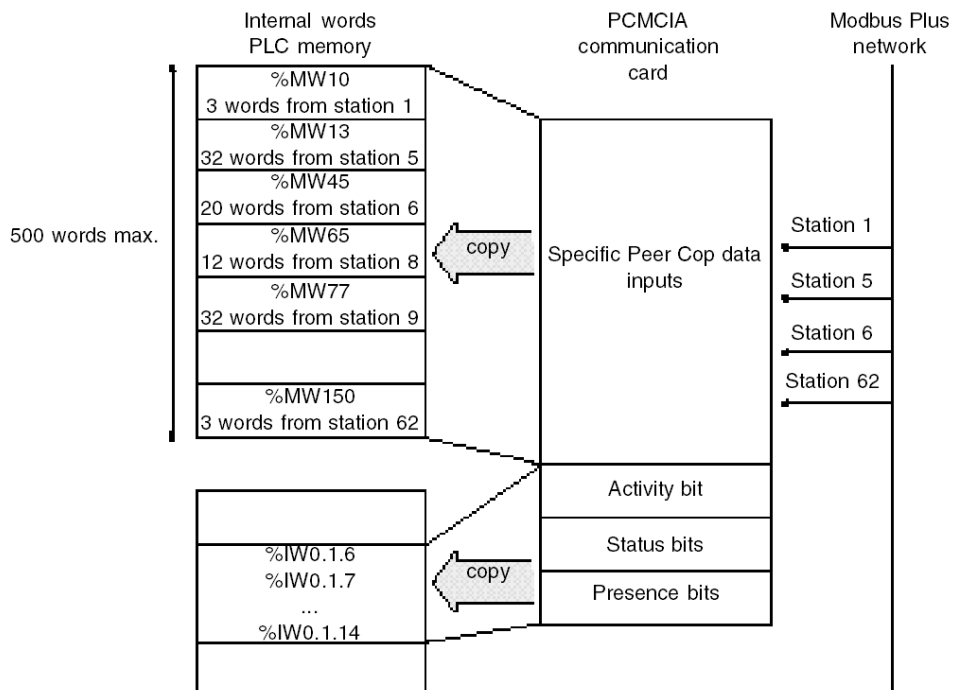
Internal words
PLC memory

PCMCIA
communication
card

Modbus Plus
network

500 words max.

%MW10
3 words from station 1

%MW13
32 words from station 5

%MW45
20 words from station 6

%MW65
12 words from station 8

%MW77
32 words from station 9

%MW150
3 words from station 62

copy

Specific Peer Cop data inputs

Station 1

Station 5

Station 6

Station 62

Activity bit

Status bits

Presence bits

%IW0.1.6
%IW0.1.7
...
%IW0.1.14

copy